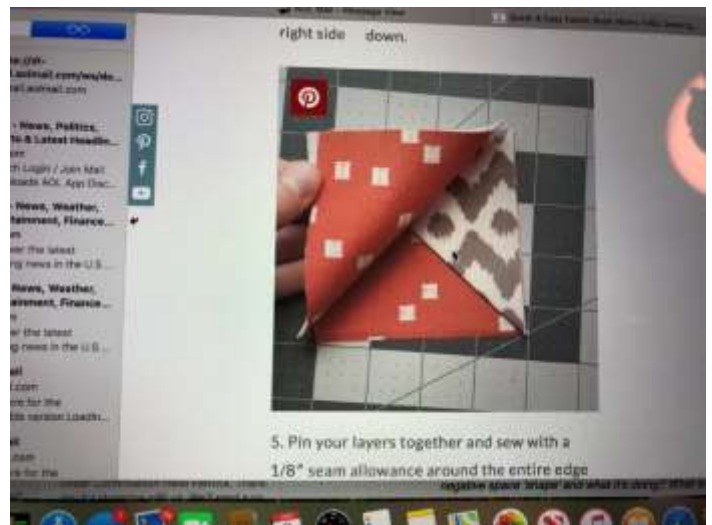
right side down.

5. Pin your layers together and sew with a 1/8" seam allowance around the entire edge

- News, Politics,

- News, Weather, Entertainment, Finance...

News, Weather, Entertainment, Finance...

negative space" shape and what it's doing? What is